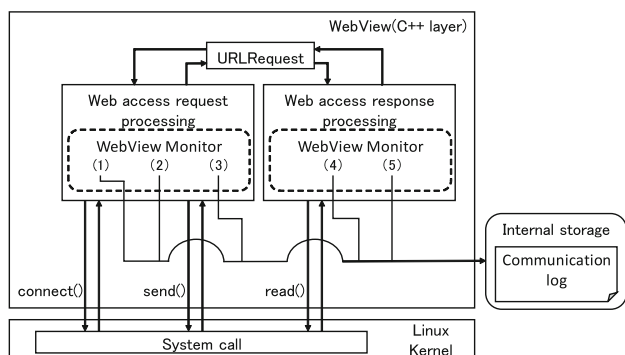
WebView(C++ layer)

URLRequest

Web access request processing

WebView Monitor

(1) (2) (3)

Web access response processing

WebView Monitor

(4) (5)

Internal storage

Communication log

connect()

send()

read()

Linux Kernel

System call